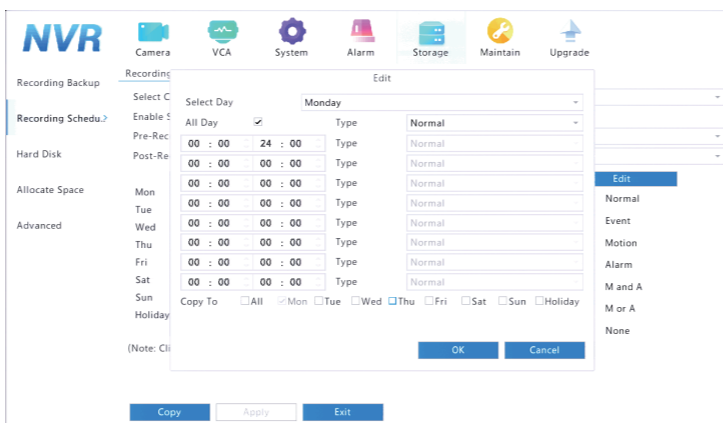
NVR

Camera VCA System Alarm Storage Maintain Upgrade

Recording Backup
Recording Schedu.
Hard Disk
Allocate Space
Advanced

Recording
Select C
Enable S
Pre-Rec
Post-Re

Mon
Tue
Wed
Thu
Fri
Sat
Sun
Holiday

(Note: Cli

Edit

Select Day Monday
All Day ✔ Type Normal

| | | |
|---|---|---|
| 00 : 00 | 24 : 00 | Type Normal |
| 00 : 00 | 00 : 00 | Type Normal |
| 00 : 00 | 00 : 00 | Type Normal |
| 00 : 00 | 00 : 00 | Type Normal |
| 00 : 00 | 00 : 00 | Type Normal |
| 00 : 00 | 00 : 00 | Type Normal |
| 00 : 00 | 00 : 00 | Type Normal |
| 00 : 00 | 00 : 00 | Type Normal |

Copy To All Mon Tue Wed Thu Fri Sat Sun Holiday

OK Cancel

Edit
Normal
Event
Motion
Alarm
M and A
M or A
None

Copy Apply Exit